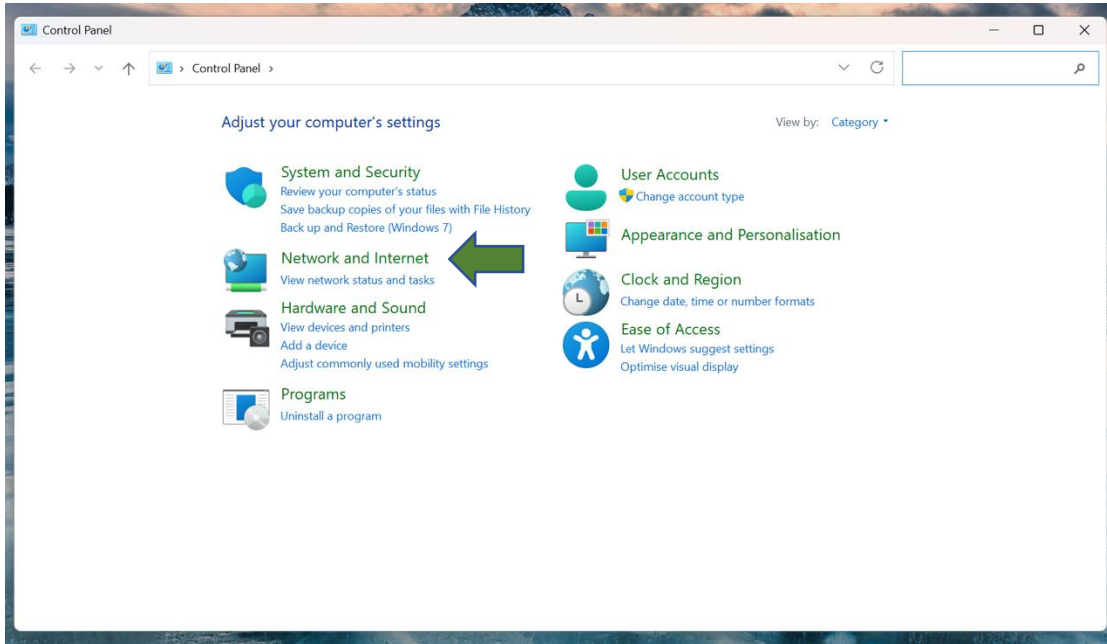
Control Panel

> Control Panel >

Adjust your computer's settings

View by: Category

System and Security
Review your computer's status
Save backup copies of your files with File History
Back up and Restore (Windows 7)

Network and Internet
View network status and tasks

Hardware and Sound
View devices and printers
Add a device
Adjust commonly used mobility settings

Programs
Uninstall a program

User Accounts
Change account type

Appearance and Personalisation

Clock and Region
Change date, time or number formats

Ease of Access
Let Windows suggest settings
Optimise visual display